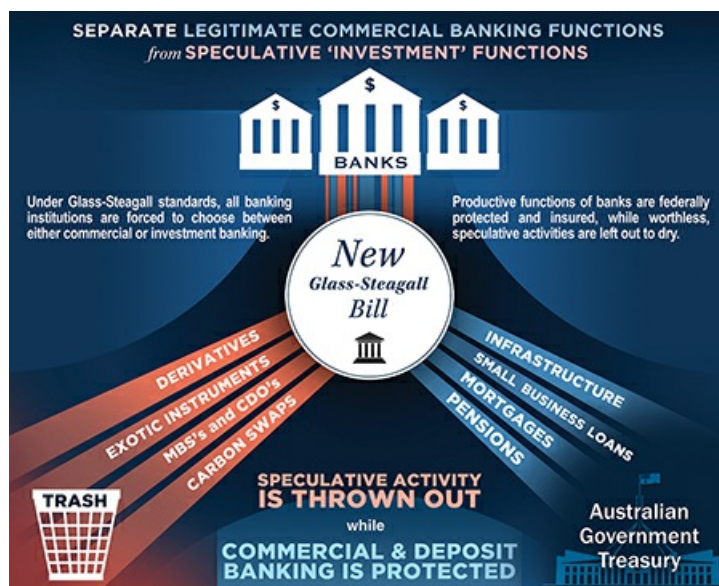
SEPARATE LEGITIMATE COMMERCIAL BANKING FUNCTIONS from SPECULATIVE 'INVESTMENT' FUNCTIONS

$ $ $

BANKS

Under Glass-Steagall standards, all banking institutions are forced to choose between either commercial or investment banking.

Productive functions of banks are federally protected and insured, while worthless, speculative activities are left out to dry.

New Glass-Steagall Bill

DERIVATIVES

EXOTIC INSTRUMENTS

MBS's and CDO's

CARBON SWAPS

INFRASTRUCTURE

SMALL BUSINESS LOANS

MORTGAGES

PENSIONS

TRASH

SPECULATIVE ACTIVITY IS THROWN OUT

while

COMMERCIAL & DEPOSIT BANKING IS PROTECTED

Australian Government Treasury